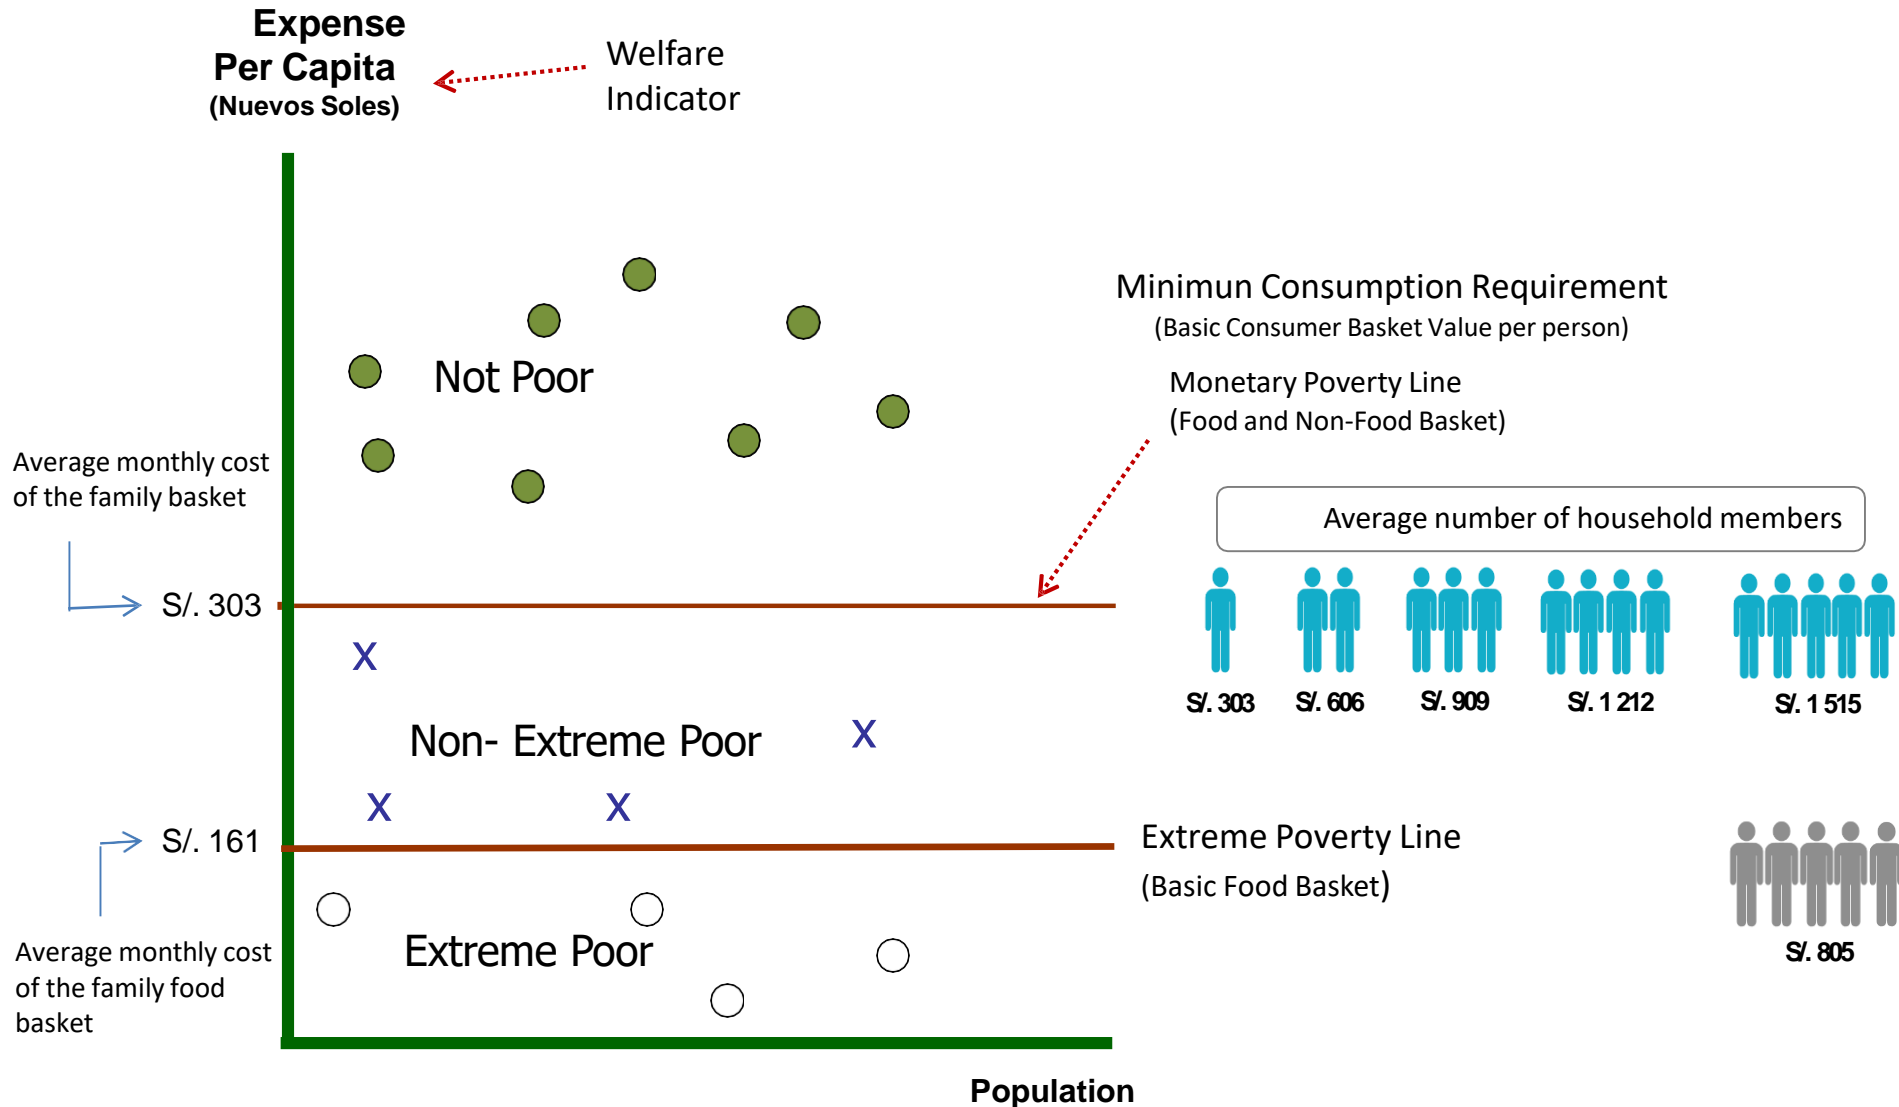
Expense
Per Capita
(Nuevos Soles)

Welfare Indicator

Minimun Consumption Requirement
(Basic Consumer Basket Value per person)

Monetary Poverty Line
(Food and Non-Food Basket)

Not Poor

Average monthly cost of the family basket

S/. 303

Average number of household members

S/. 303
S/. 606
S/. 909
S/. 1 212
S/. 1 515

X
Non- Extreme Poor
X
X
X

S/. 161

Extreme Poverty Line
(Basic Food Basket)

S/. 805

Average monthly cost of the family food basket

Extreme Poor

Population